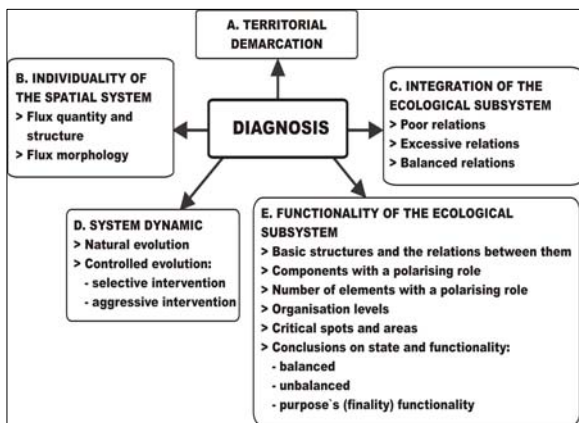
A. TERRITORIAL DEMARCATION

B. INDIVIDUALITY OF THE SPATIAL SYSTEM
> Flux quantity and structure
> Flux morphology

DIAGNOSIS

C. INTEGRATION OF THE ECOLOGICAL SUBSYSTEM
> Poor relations
> Excessive relations
> Balanced relations

D. SYSTEM DYNAMIC
> Natural evolution
> Controlled evolution:
- selective intervention
- aggressive intervention

E. FUNCTIONALITY OF THE ECOLOGICAL SUBSYSTEM
> Basic structures and the relations between them
> Components with a polarising role
> Number of elements with a polarising role
> Organisation levels
> Critical spots and areas
> Conclusions on state and functionality:
- balanced
- unbalanced
- purpose`s (finality) functionality